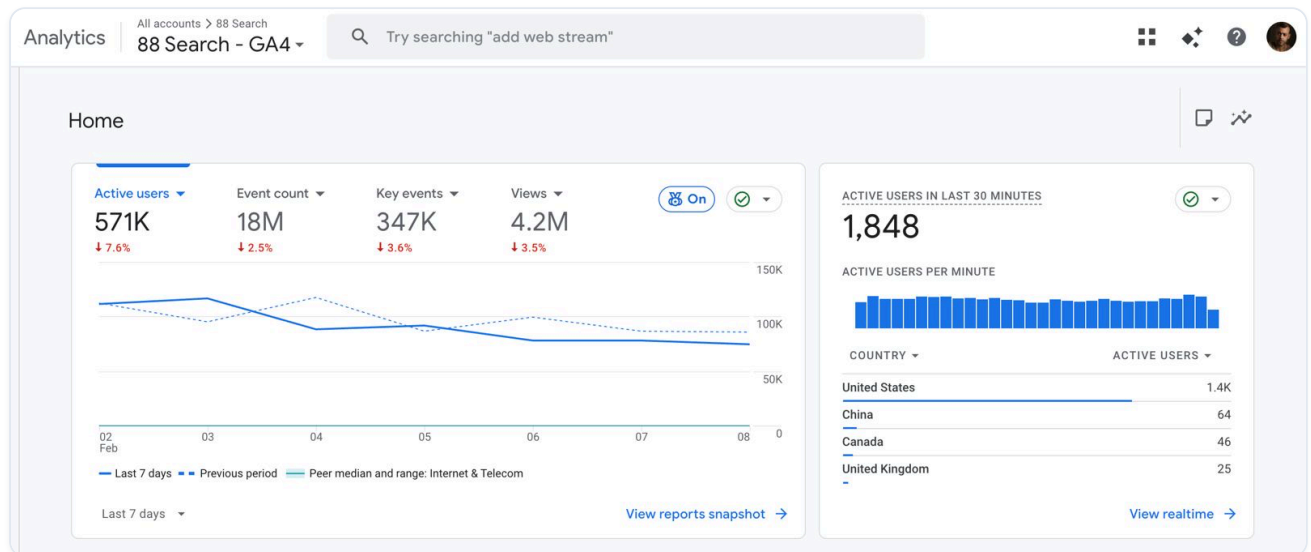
Analytics
All accounts > 88 Search
88 Search - GA4 ▾

Try searching "add web stream"

Home

Active users ▾
571K
↓ 7.6%

Event count ▾
18M
↓ 2.5%

Key events ▾
347K
↓ 3.6%

Views ▾
4.2M
↓ 3.5%

On

150K
100K
50K
0

02 Feb
03
04
05
06
07
08

Last 7 days
Previous period
Peer median and range: Internet & Telecom

Last 7 days ▾

View reports snapshot →

ACTIVE USERS IN LAST 30 MINUTES
1,848

ACTIVE USERS PER MINUTE

| COUNTRY ▾ | ACTIVE USERS ▾ |
|---|---|
| United States | 1.4K |
| China | 64 |
| Canada | 46 |
| United Kingdom | 25 |

View realtime →